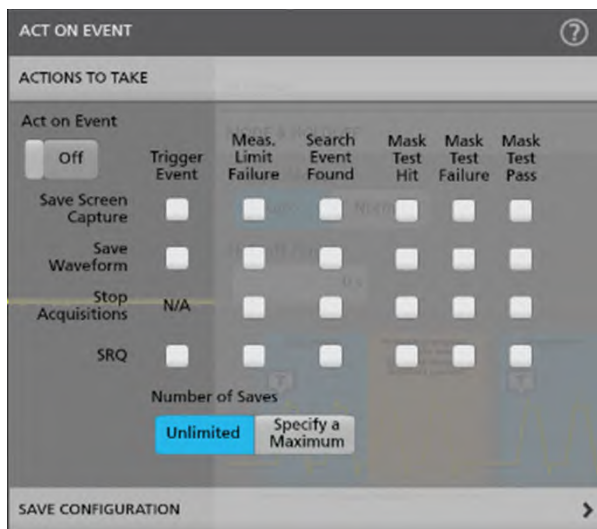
ACT ON EVENT

ACTIONS TO TAKE

Act on Event

Off

| | Trigger Event | Meas. Limit Failure | Search Event Found | Mask Test Hit | Mask Test Failure | Mask Test Pass |
|---|---|---|---|---|---|---|
| Save Screen Capture | | | | | | |
| Save Waveform | | | | | | |
| Stop Acquisitions | N/A | | | | | |
| SRQ | | | | | | |

Number of Saves

Unlimited | Specify a Maximum

SAVE CONFIGURATION